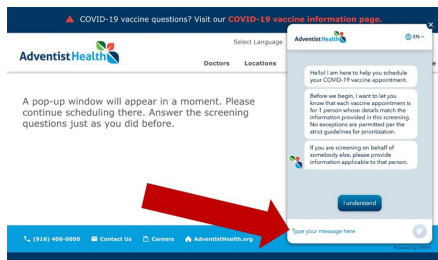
COVID-19 vaccine questions? Visit our COVID-19 vaccine information page.

AdventistHealth

Select Language

Doctors Locations

A pop-up window will appear in a moment. Please continue scheduling there. Answer the screening questions just as you did before.

(916) 406-0000 Contact Us Careers AdventistHealth.org

AdventistHealth

EN

Hello! I am here to help you schedule your COVID-19 vaccine appointment.

Before we begin, I want to let you know that each vaccine appointment is for 1 person whose details match the information provided in this screening. No exceptions are permitted per the strict guidelines for prioritization.

If you are screening on behalf of somebody else, please provide information applicable to that person.

I understand

Type your message here

Powered by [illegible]